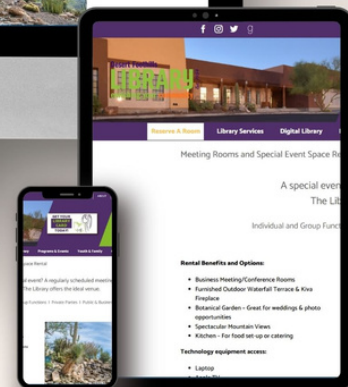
LIBRARY

Reserve A Room | Library Services | Digital Library

Meeting Rooms and Special Event Space R

A special ev
The Lib

Individual and Group Func

Rental Benefits and Options:

- Business Meeting/Conference Rooms
- Furnished Outdoor Waterfall Terrace & Kiva Fireplace
- Botanical Garden – Great for weddings & photo opportunities
- Spectacular Mountain Views
- Kitchen – For food set-up or catering

Technology equipment access:

- Laptop

GET YOUR LIBRARY CARD TODAY!

Programs & Events | Youth & Family

ace Rental

event? A regularly scheduled meeting
The Library offers the ideal venue.

ing Functions | Private Parties | Public & Busine